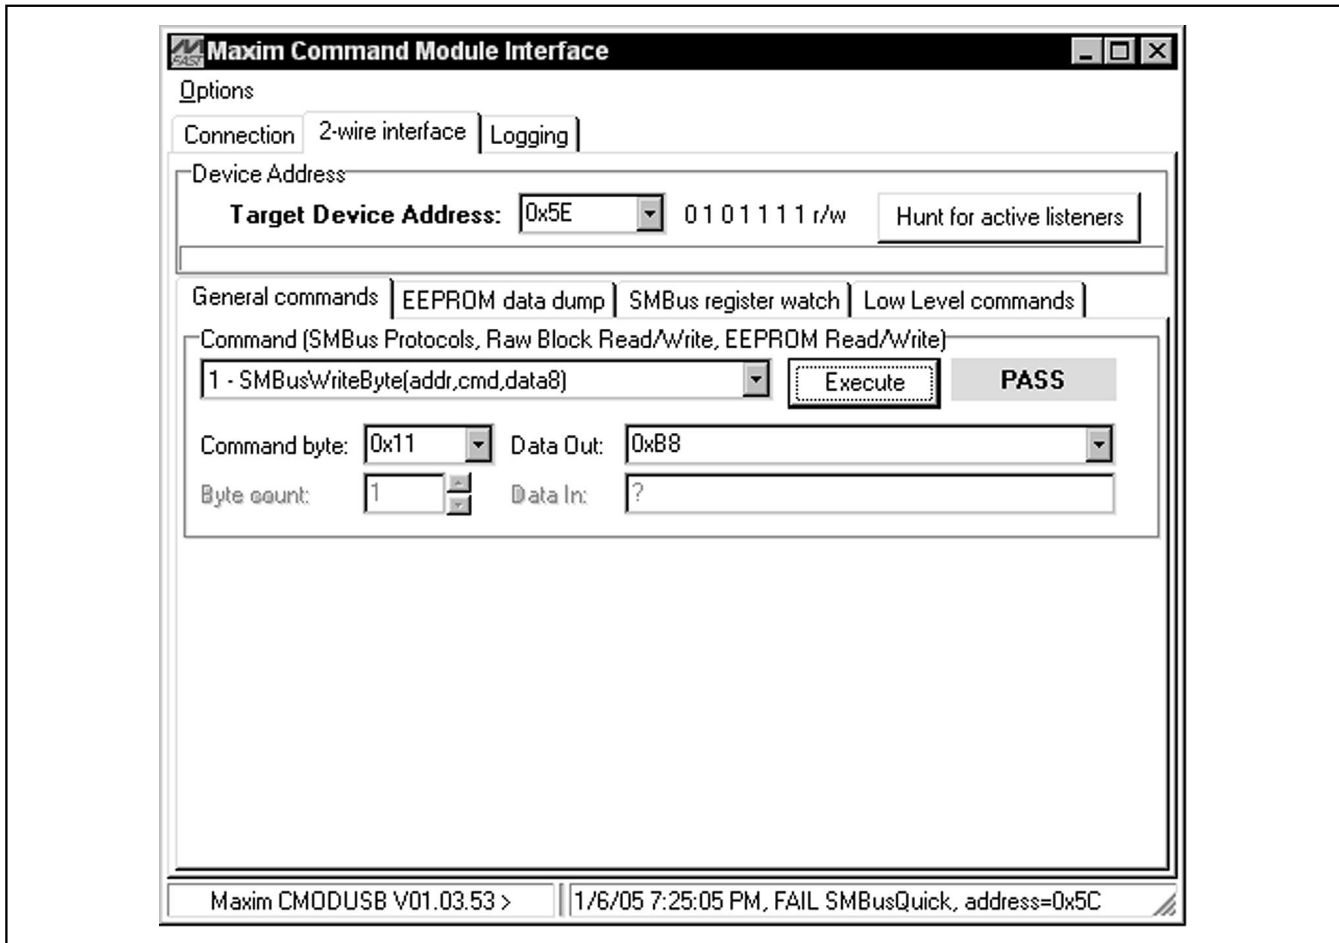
Maxim Command Module Interface

Options

Connection | 2-wire interface | Logging

Device Address

Target Device Address: 0x5E 0 1 0 1 1 1 1 r/w Hunt for active listeners

General commands | EEPROM data dump | SMBus register watch | Low Level commands

Command (SMBus Protocols, Raw Block Read/Write, EEPROM Read/Write)

1 - SMBusWriteByte(addr,cmd,data8) Execute PASS

Command byte: 0x11 Data Out: 0xB8

Byte count: 1 Data In: ?

Maxim CMODUSB V01.03.53 > 1/6/05 7:25:05 PM, FAIL SMBusQuick, address=0x5C